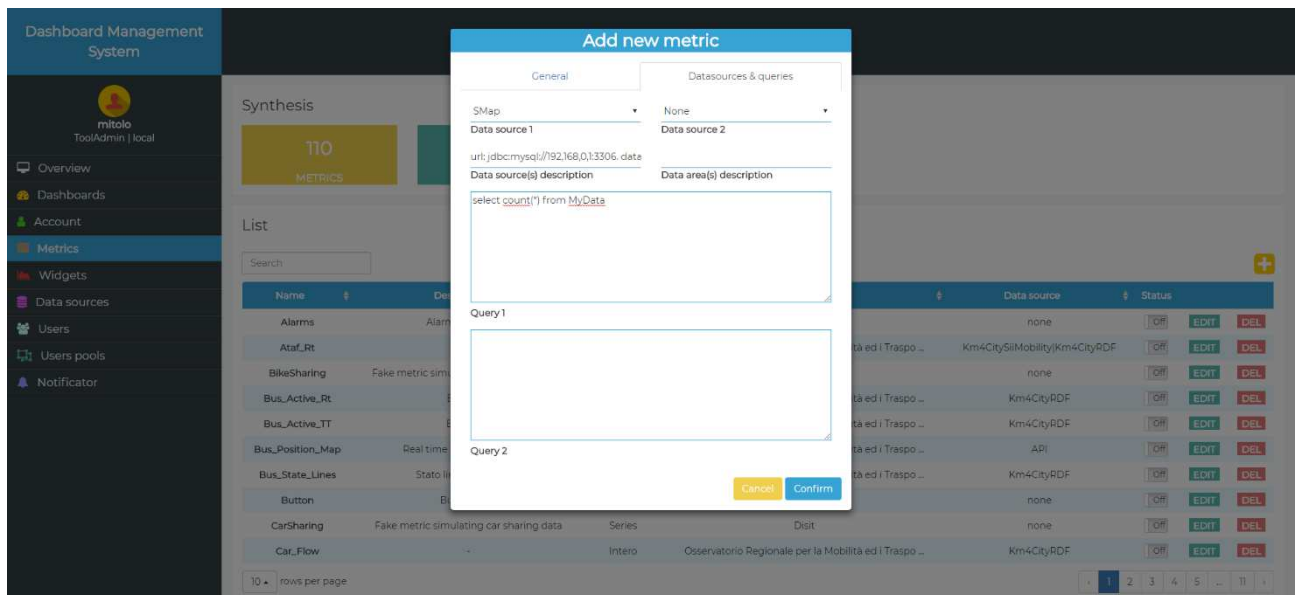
Dashboard Management System

mitolo
ToolAdmin | local

Overview
Dashboards
Account
Metrics
Widgets
Data sources
Users
Users pools
Notificator

Synthesis

110
METRICS

List

Search

| Name | De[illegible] | | | Data source | Status | | |
|---|---|---|---|---|---|---|---|
| Alarms | Alarm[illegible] | | | none | Off | EDIT | DEL |
| Ataf_Rt | | | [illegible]tà ed i Traspo ... | Km4CitySiiMobility|Km4CityRDF | Off | EDIT | DEL |
| BikeSharing | Fake metric simu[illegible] | | | none | Off | EDIT | DEL |
| Bus_Active_Rt | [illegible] | | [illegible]tà ed i Traspo ... | Km4CityRDF | Off | EDIT | DEL |
| Bus_Active_TT | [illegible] | | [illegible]tà ed i Traspo ... | Km4CityRDF | Off | EDIT | DEL |
| Bus_Position_Map | Real time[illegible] | | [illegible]tà ed i Traspo ... | API | Off | EDIT | DEL |
| Bus_State_Lines | Stato li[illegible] | | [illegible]tà ed i Traspo ... | Km4CityRDF | Off | EDIT | DEL |
| Button | B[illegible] | | | none | Off | EDIT | DEL |
| CarSharing | Fake metric simulating car sharing data | Series | Disit | none | Off | EDIT | DEL |
| Car_Flow | – | Intero | Osservatorio Regionale per la Mobilità ed i Traspo ... | Km4CityRDF | Off | EDIT | DEL |

10 rows per page

1 2 3 4 5 ... 11

Add new metric

General
Datasources & queries

SMap
Data source 1
None
Data source 2
url: jdbc:mysql://192.168.0.1:3306. data
Data source(s) description
Data area(s) description
select count(*) from MyData
Query 1
Query 2

Cancel
Confirm